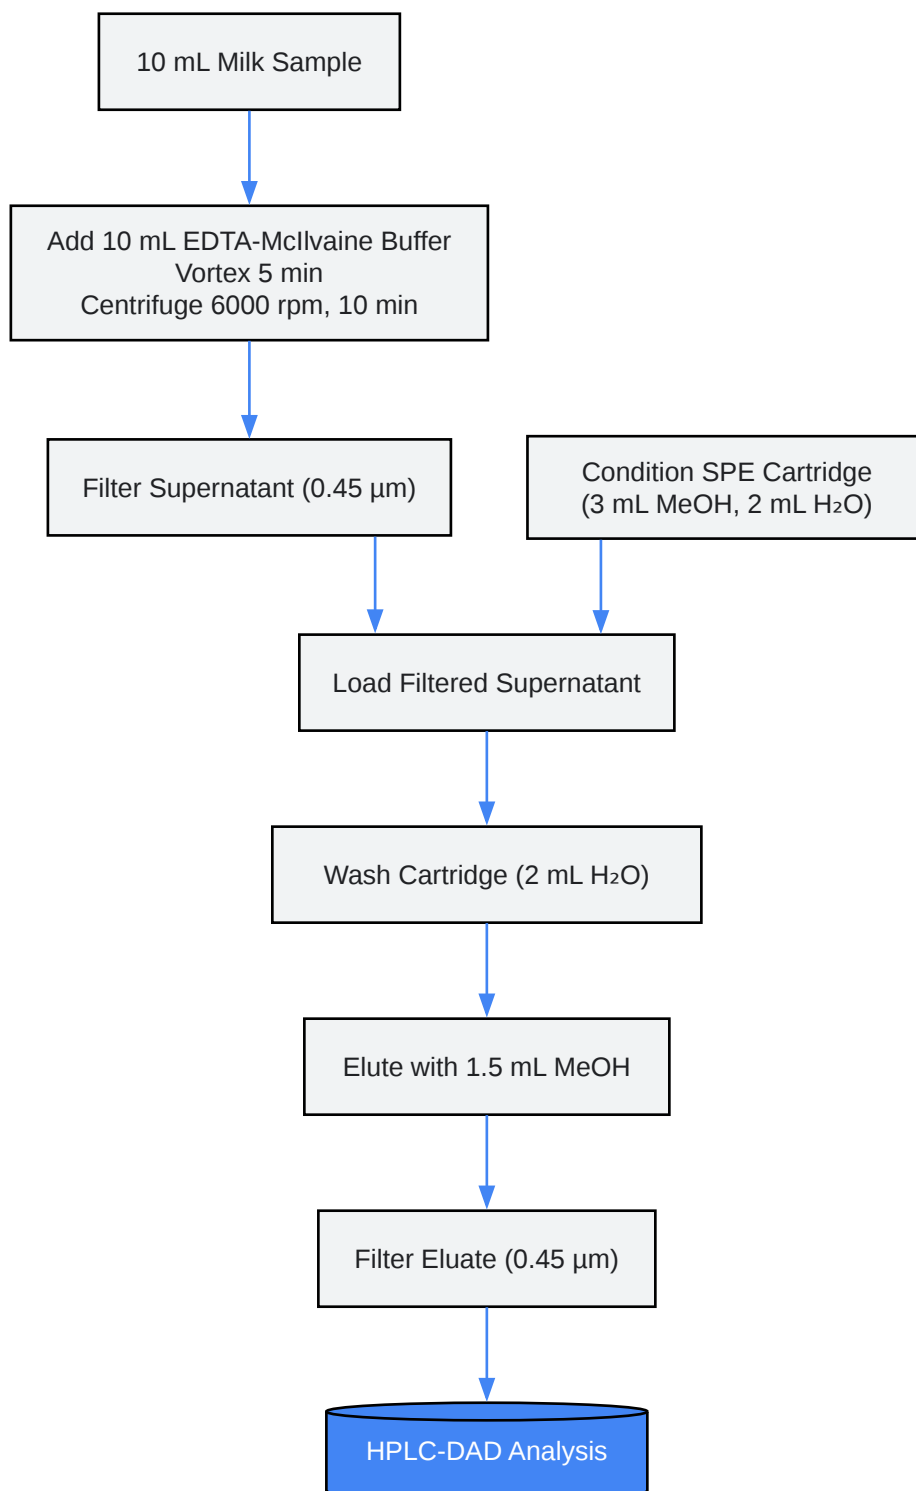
10 mL Milk Sample

Add 10 mL EDTA-McIlvaine Buffer
Vortex 5 min
Centrifuge 6000 rpm, 10 min

Filter Supernatant (0.45 µm)

Condition SPE Cartridge
(3 mL MeOH, 2 mL $H_2O$)

Load Filtered Supernatant

Wash Cartridge (2 mL $H_2O$)

Elute with 1.5 mL MeOH

Filter Eluate (0.45 µm)

HPLC-DAD Analysis